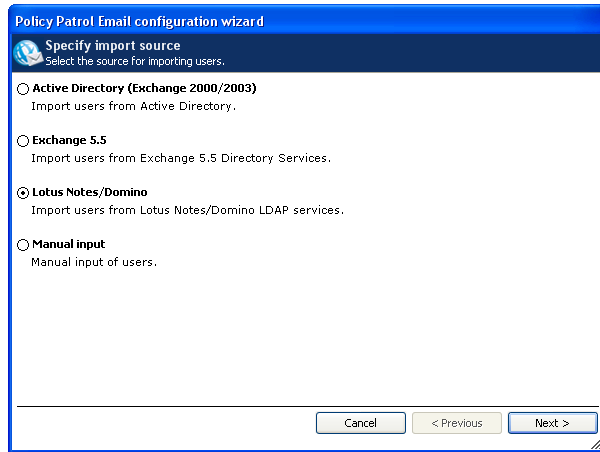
Policy Patrol Email configuration wizard

Specify import source
Select the source for importing users.

Active Directory (Exchange 2000/2003)
Import users from Active Directory.

Exchange 5.5
Import users from Exchange 5.5 Directory Services.

Lotus Notes/Domino
Import users from Lotus Notes/Domino LDAP services.

Manual input
Manual input of users.

Cancel
< Previous
Next >